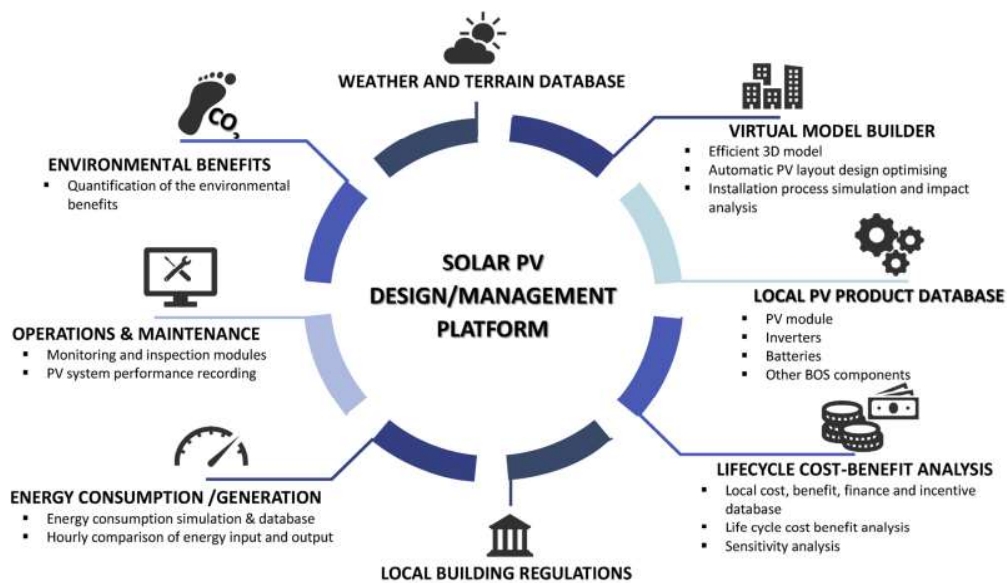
WEATHER AND TERRAIN DATABASE

$CO_2$

ENVIRONMENTAL BENEFITS
▪ Quantification of the environmental benefits

VIRTUAL MODEL BUILDER
▪ Efficient 3D model
▪ Automatic PV layout design optimising
▪ Installation process simulation and impact analysis

SOLAR PV
DESIGN/MANAGEMENT
PLATFORM

LOCAL PV PRODUCT DATABASE
▪ PV module
▪ Inverters
▪ Batteries
▪ Other BOS components

OPERATIONS & MAINTENANCE
▪ Monitoring and inspection modules
▪ PV system performance recording

LIFECYCLE COST-BENEFIT ANALYSIS
▪ Local cost, benefit, finance and incentive database
▪ Life cycle cost benefit analysis
▪ Sensitivity analysis

ENERGY CONSUMPTION /GENERATION
▪ Energy consumption simulation & database
▪ Hourly comparison of energy input and output

LOCAL BUILDING REGULATIONS